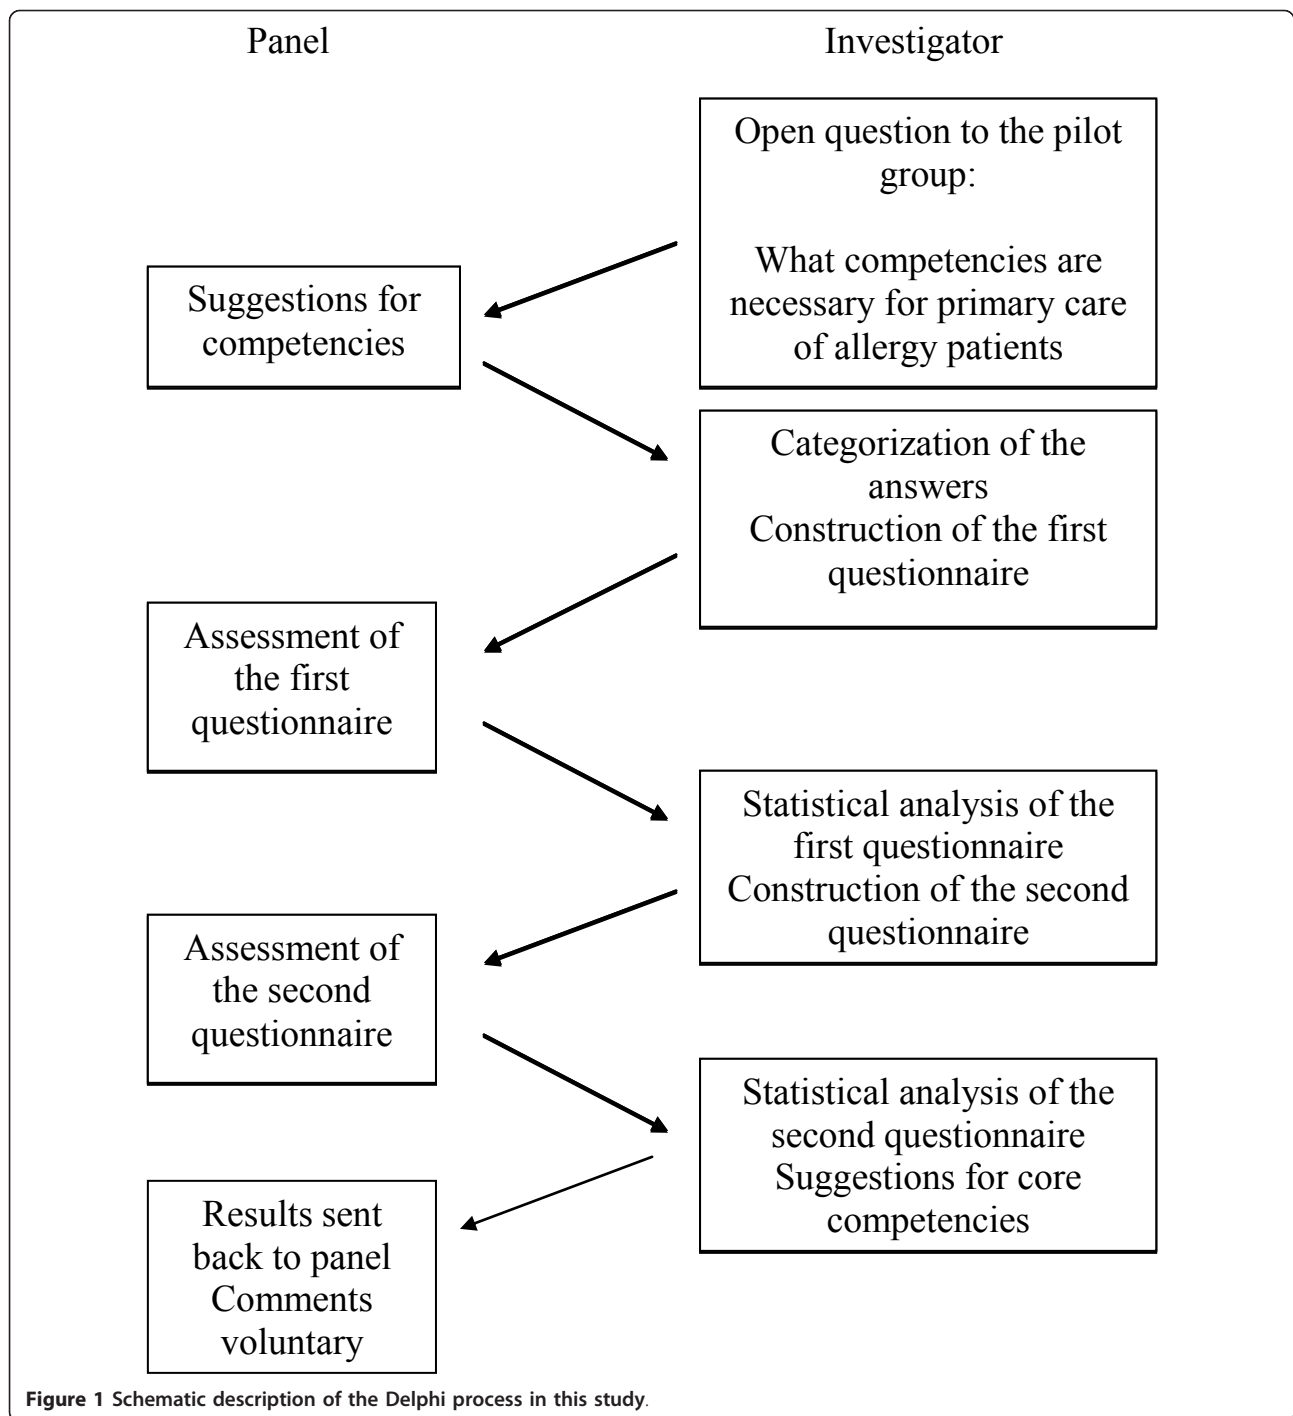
Panel

Investigator

Open question to the pilot group:

What competencies are necessary for primary care of allergy patients

Suggestions for competencies

Categorization of the answers
Construction of the first questionnaire

Assessment of the first questionnaire

Statistical analysis of the first questionnaire
Construction of the second questionnaire

Assessment of the second questionnaire

Statistical analysis of the second questionnaire
Suggestions for core competencies

Results sent back to panel
Comments voluntary

Figure 1 Schematic description of the Delphi process in this study.